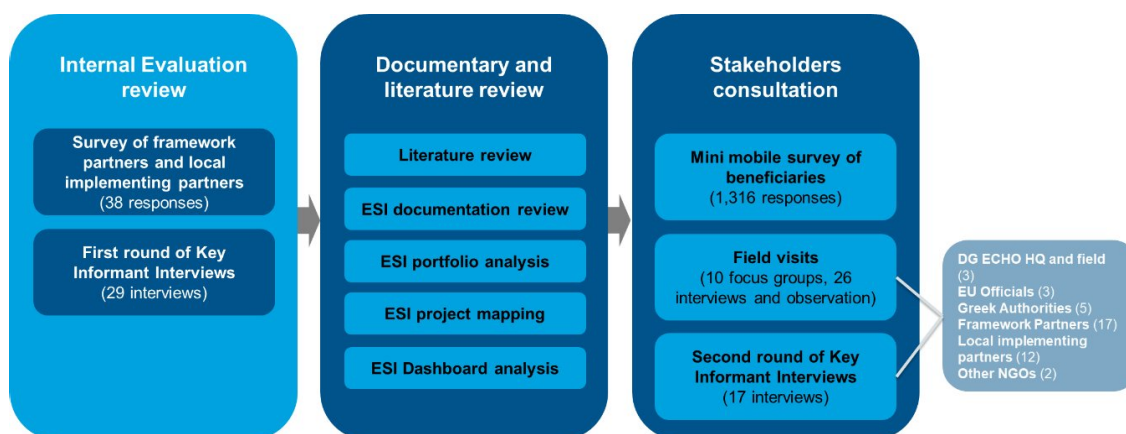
Internal Evaluation review

Survey of framework partners and local implementing partners (38 responses)

First round of Key Informant Interviews (29 interviews)

Documentary and literature review

Literature review

ESI documentation review

ESI portfolio analysis

ESI project mapping

ESI Dashboard analysis

Stakeholders consultation

Mini mobile survey of beneficiaries (1,316 responses)

Field visits (10 focus groups, 26 interviews and observation)

Second round of Key Informant Interviews (17 interviews)

DG ECHO HQ and field (3)
EU Officials (3)
Greek Authorities (5)
Framework Partners (17)
Local implementing partners (12)
Other NGOs (2)